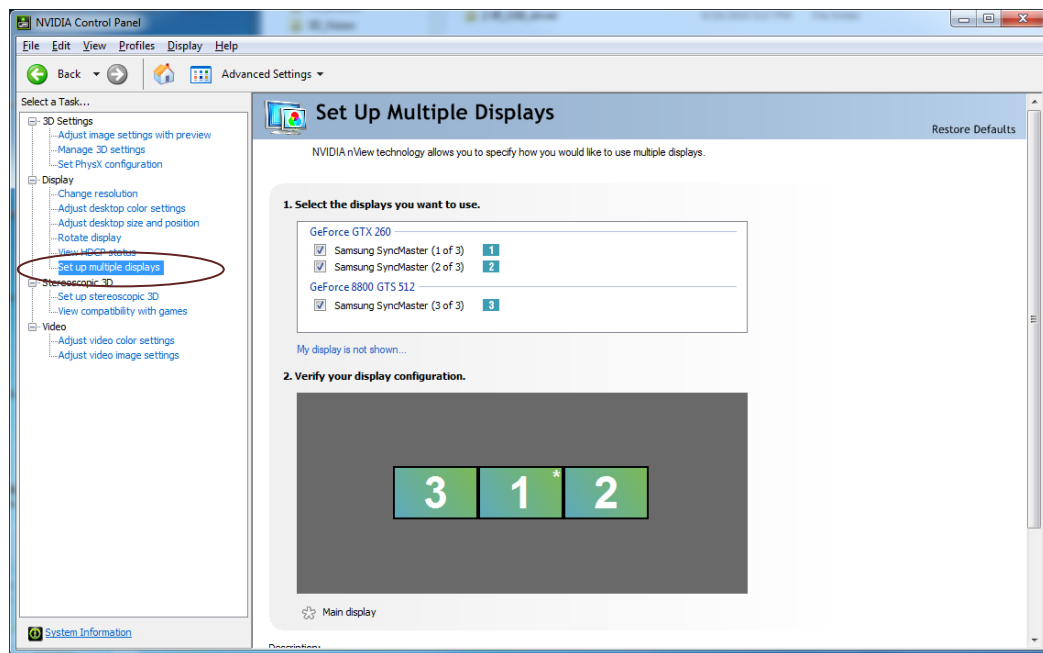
NVIDIA Control Panel

File Edit View Profiles Display Help

Back

Advanced Settings

Select a Task...

3D Settings
Adjust image settings with preview
Manage 3D settings
Set PhysX configuration
Display
Change resolution
Adjust desktop color settings
Adjust desktop size and position
Rotate display
View HDCP status
Set up multiple displays
Stereoscopic 3D
Set up stereoscopic 3D
View compatibility with games
Video
Adjust video color settings
Adjust video image settings

System Information

Set Up Multiple Displays

Restore Defaults

NVIDIA nView technology allows you to specify how you would like to use multiple displays.

1. Select the displays you want to use.

GeForce GTX 260
Samsung SyncMaster (1 of 3) 1
Samsung SyncMaster (2 of 3) 2
GeForce 8800 GTS 512
Samsung SyncMaster (3 of 3) 3

My display is not shown...

2. Verify your display configuration.

3 1 * 2

Main display

Description: